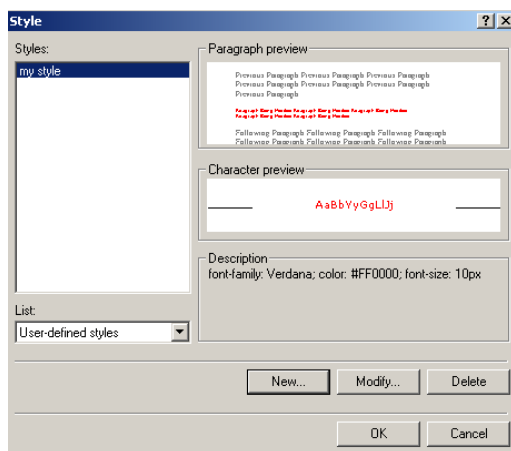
Style

?

X

Styles:

my style

List:

User-defined styles

Paragraph preview

Previous Paragraph Previous Paragraph Previous Paragraph Previous Paragraph Previous Paragraph Previous Paragraph Previous Paragraph

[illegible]

Following Paragraph Following Paragraph Following Paragraph Following Paragraph Following Paragraph Following Paragraph

Character preview

AaBbYyGgLlJj

Description

font-family: Verdana; color: #FF0000; font-size: 10px

New...

Modify...

Delete

OK

Cancel